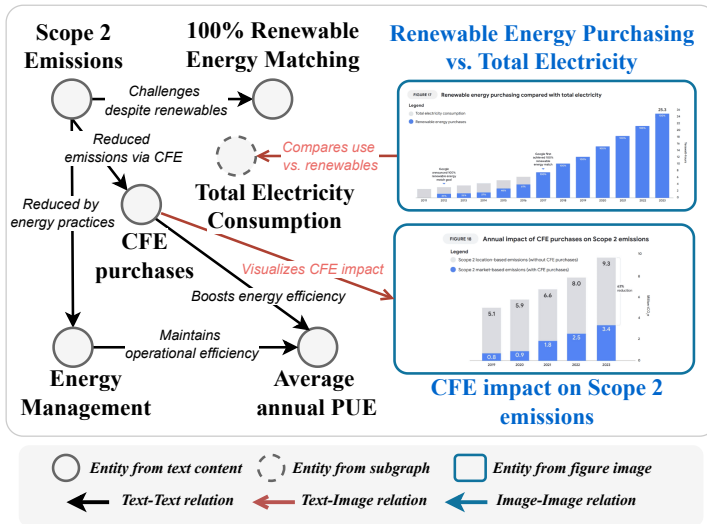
Scope 2 Emissions

100% Renewable Energy Matching

Challenges despite renewables

Reduced emissions via CFE

Compares use vs. renewables

Total Electricity Consumption

Reduced by energy practices

CFE purchases

Visualizes CFE impact

Boosts energy efficiency

Maintains operational efficiency

Energy Management

Average annual PUE

Renewable Energy Purchasing vs. Total Electricity

FIGURE 17 Renewable energy purchasing compared with total electricity

Legend

Total electricity consumption

Renewable energy purchases

25.3

FIGURE 18 Annual impact of CFE purchases on Scope 2 emissions

Legend

Scope 2 location-based emissions (without CFE purchases)

Scope 2 market-based emissions (with CFE purchases)

5.1

5.9

6.6

8.0

9.3

0.8

0.9

1.8

2.5

3.4

2019

2020

2021

2022

2023

CFE impact on Scope 2 emissions

Entity from text content

Entity from subgraph

Entity from figure image

Text-Text relation

Text-Image relation

Image-Image relation